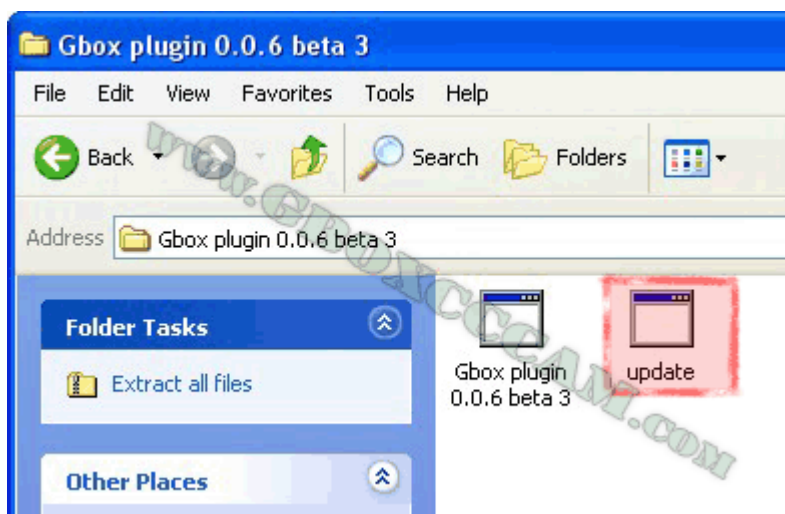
Gbox plugin 0.0.6 beta 3

File Edit View Favorites Tools Help

Back Search Folders

Address Gbox plugin 0.0.6 beta 3

Folder Tasks

Extract all files

Other Places

Gbox plugin 0.0.6 beta 3

update

WWW.GBOXCCCAM.COM